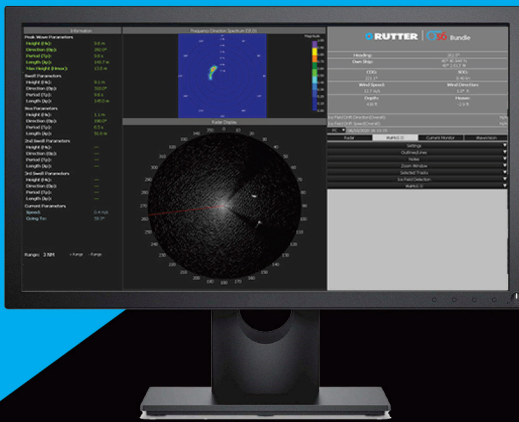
Information

Peak Wave Parameters
Height (Hs): 6.0 m
Direction (Dp): 280.0°
Period (Tp): 9.8 s
Length (Lp): 149.7 m
Max Height (Hmax): 13.6 m

Swell Parameters
Height (Hs): 6.1 m
Direction (Dp): 310.0°
Period (Tp): 9.8 s
Length (Lp): 149.0 m

Sea Parameters
Height (Hs): 1.2 m
Direction (Dp): 190.0°
Period (Tp): 6.5 s
Length (Lp): 66.0 m

2nd Swell Parameters
Height (Hs): ---
Direction (Dp): ---
Period (Tp): ---
Length (Lp): ---

3rd Swell Parameters
Height (Hs): ---
Direction (Dp): ---
Period (Tp): ---
Length (Lp): ---

Current Parameters
Speed: 0.4 m/s
Going To: 50.0°

Range: 3 NM

Frequency Direction Spectrum (1D,D)

Magnitude

Radar Display

RUTTER | sigma S6 Bundle

Heading:
Own Ship:
COG:
SOG:
Wind Speed:
Wind Direction:
Depth:
Heave:

Ice Field Drift Direction (Overall):
Ice Field Drift Speed (Overall):

Ice Edit
WaMoS II
Current Monitor
WaveVision

Settings
Outlined view
Notes
Zoom Window
Selected Tracks
Ice Field Detection
WaMoS II